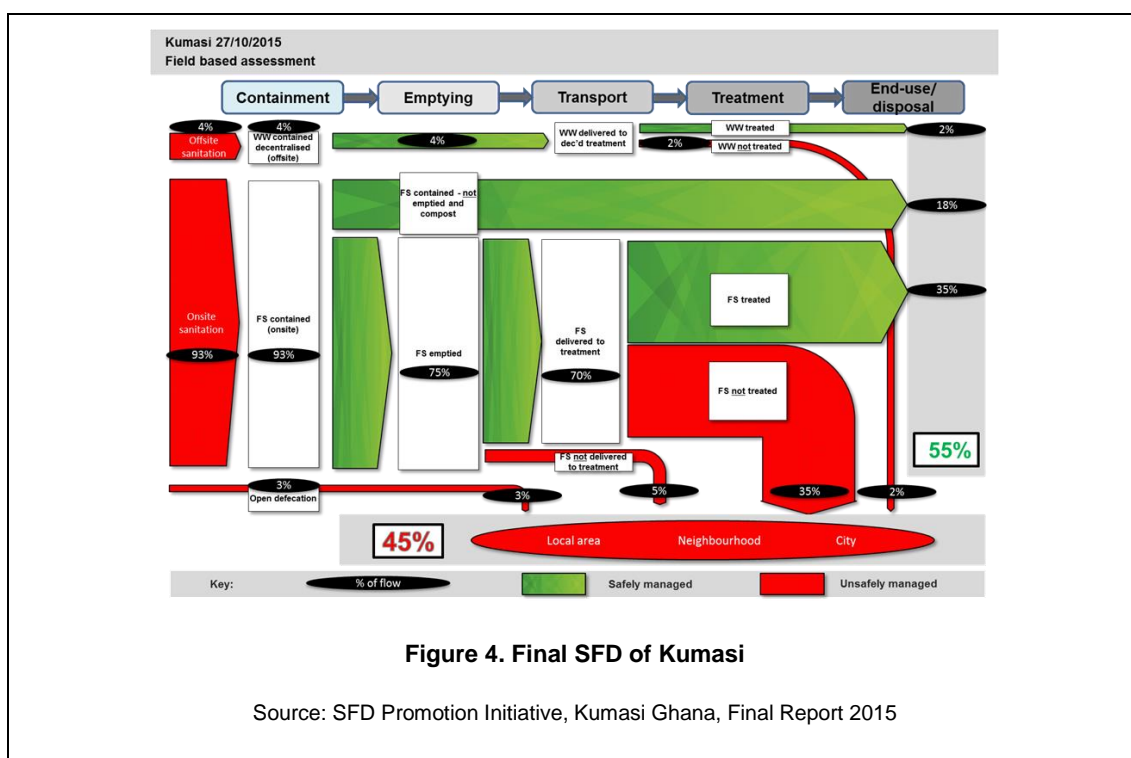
Kumasi 27/10/2015
Field based assessment

Containment
Emptying
Transport
Treatment
End-use/ disposal

4%
Offsite sanitation
4%
WW contained decentralised (offsite)
4%
WW delivered to dec'd treatment
WW treated
2%
2%
WW not treated

FS contained - not emptied and compost
18%

Onsite sanitation
93%
FS contained (onsite)
93%
FS emptied
75%
FS delivered to treatment
70%
FS treated
35%
FS not treated
55%

FS not delivered to treatment
3%
Open defecation
3%
5%
35%
2%

45%
Local area
Neighbourhood
City

Key:
% of flow
Safely managed
Unsafely managed

Figure 4. Final SFD of Kumasi

Source: SFD Promotion Initiative, Kumasi Ghana, Final Report 2015